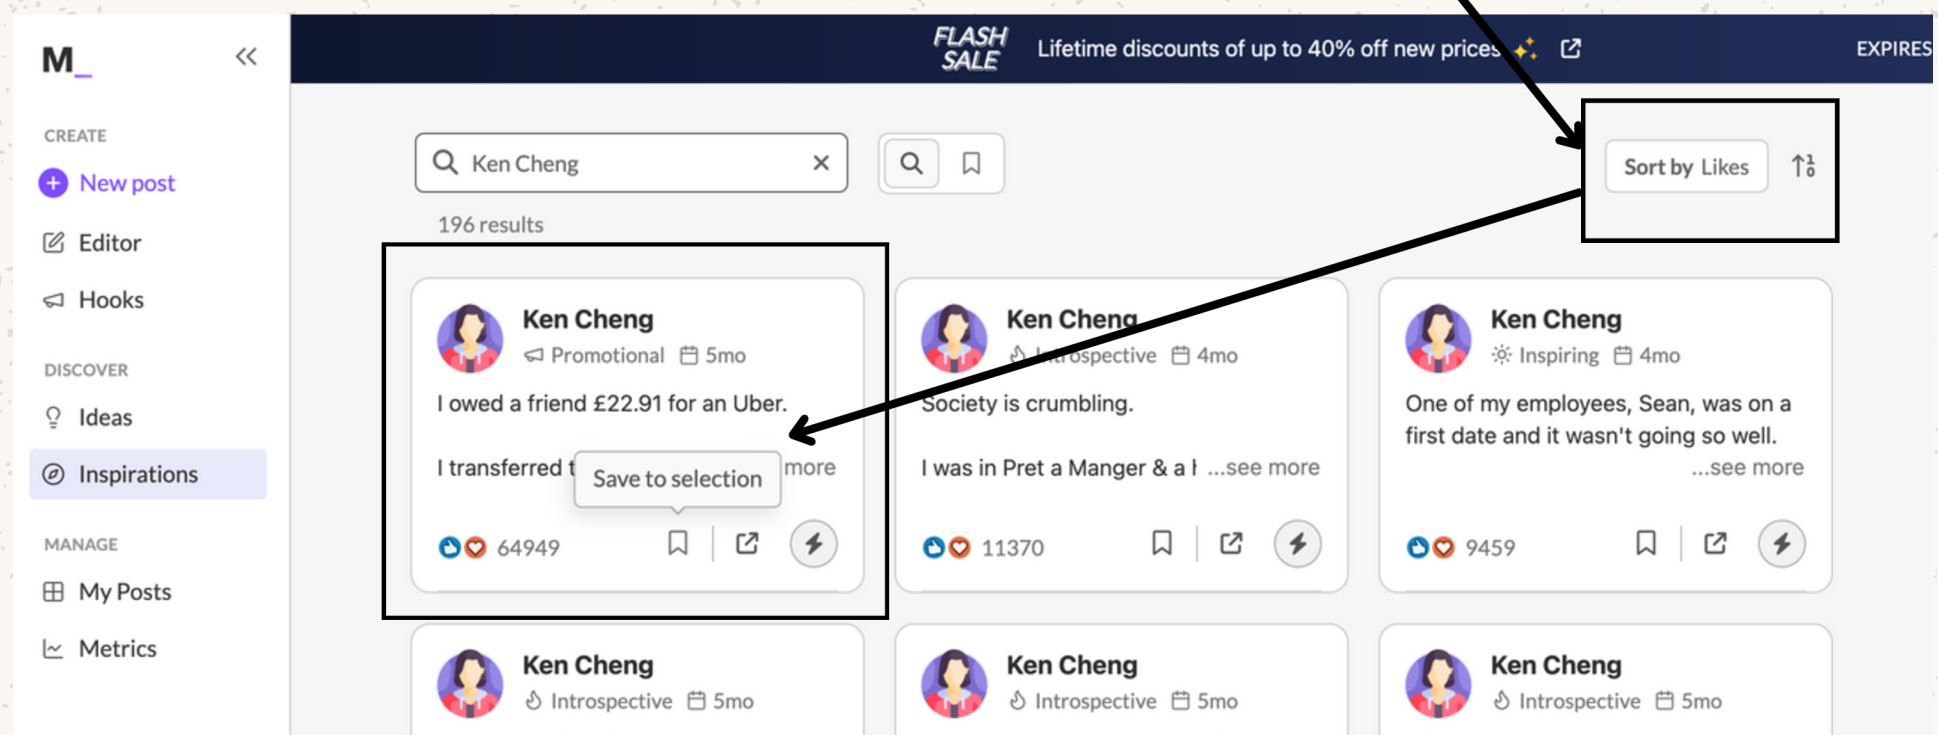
M_

CREATE

New post

Editor

Hooks

DISCOVER

Ideas

Inspirations

MANAGE

My Posts

Metrics

FLASH SALE Lifetime discounts of up to 40% off new prices EXPIRES

Ken Cheng

196 results

Sort by Likes

Ken Cheng
Promotional 5mo
I owed a friend £22.91 for an Uber.
I transferred t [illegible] more
Save to selection
64949

Ken Cheng
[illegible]trospective 4mo
Society is crumbling.
I was in Pret a Manger & a l ...see more
11370

Ken Cheng
Inspiring 4mo
One of my employees, Sean, was on a first date and it wasn't going so well.
...see more
9459

Ken Cheng
Introspective 5mo

Ken Cheng
Introspective 5mo

Ken Cheng
Introspective 5mo